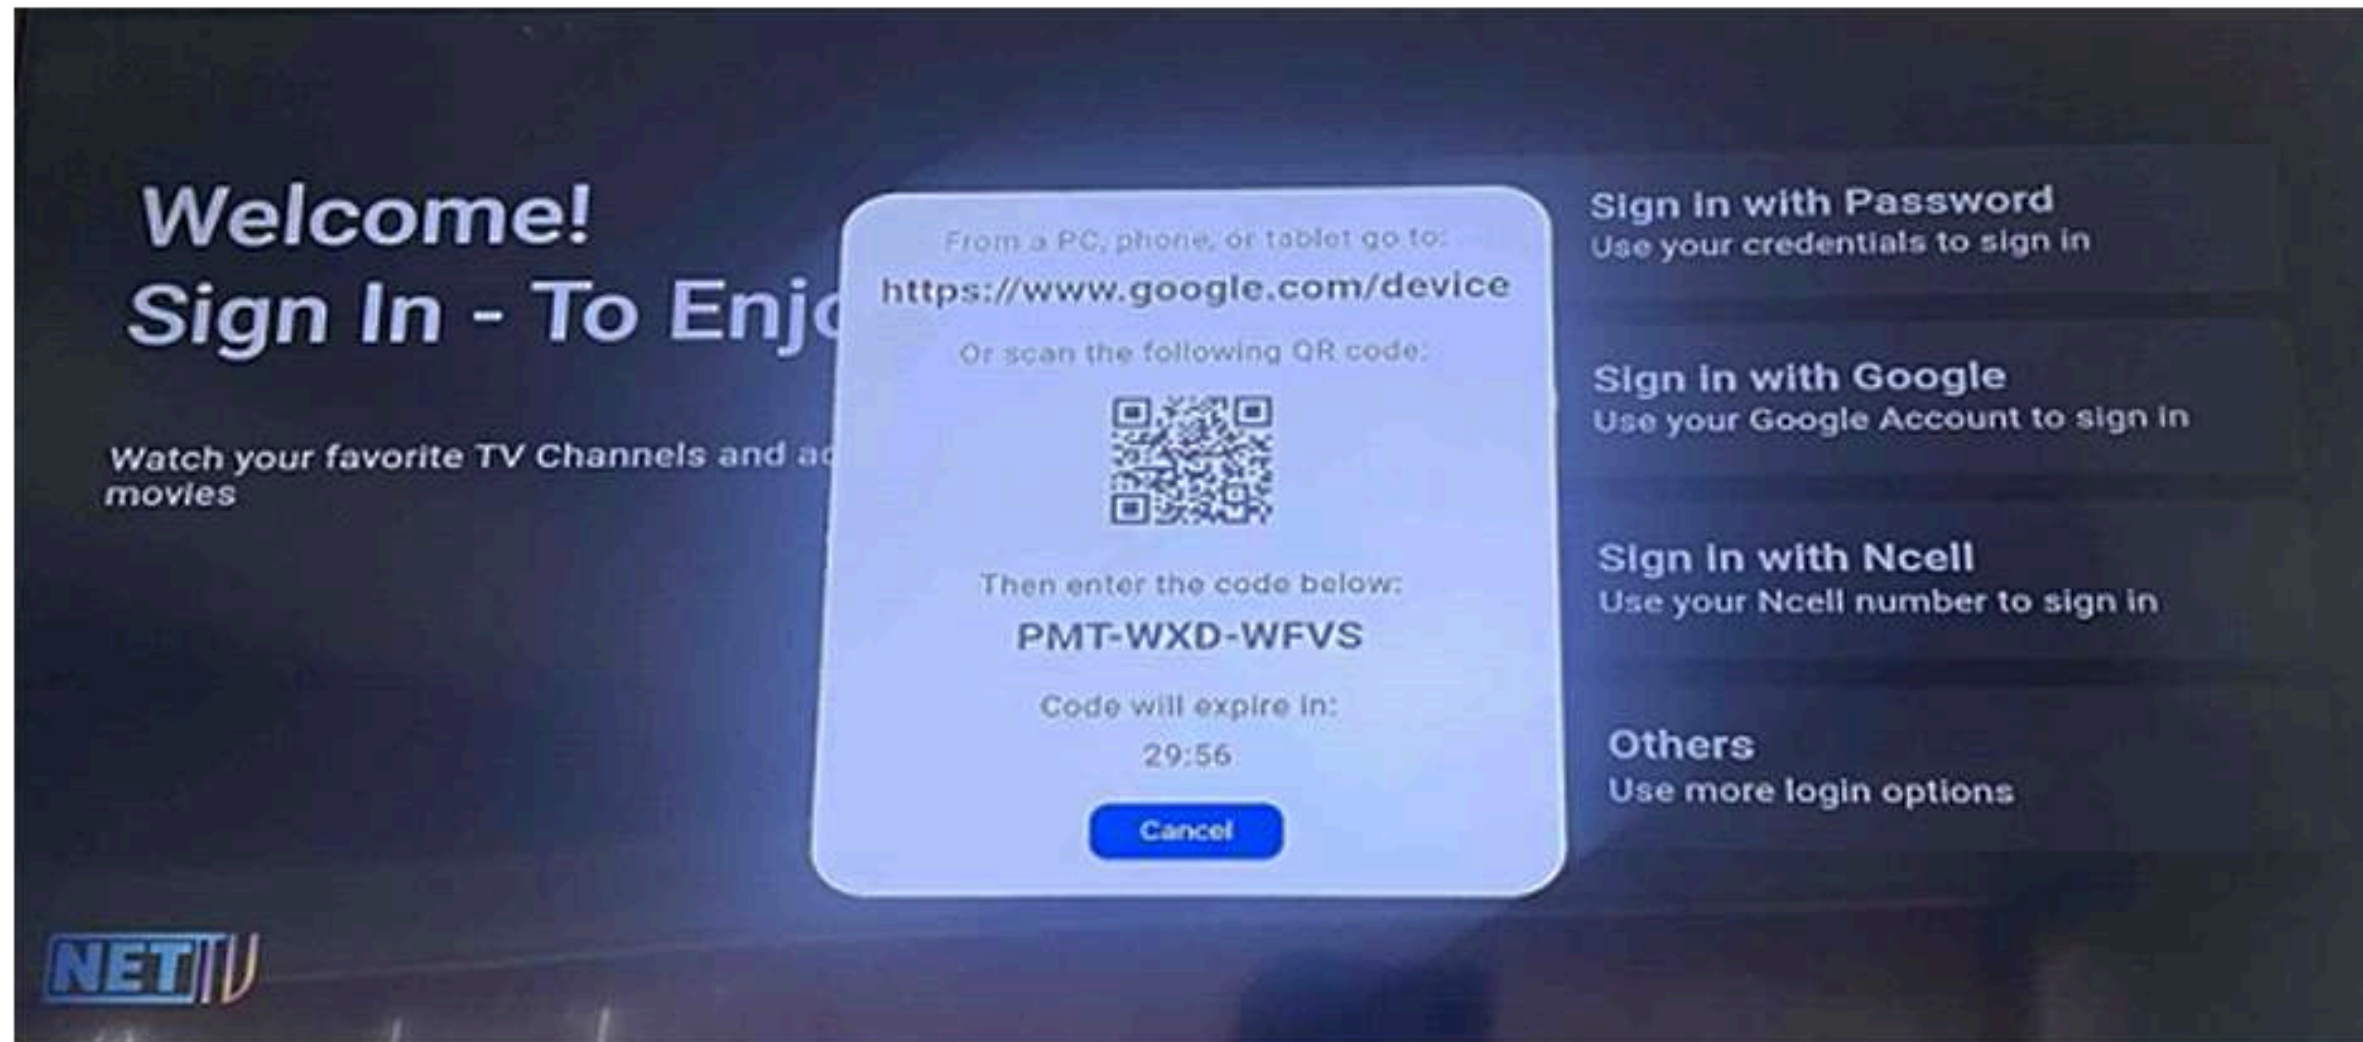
Welcome!
Sign In - To Enj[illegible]

Watch your favorite TV Channels and a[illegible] movies

From a PC, phone, or tablet go to:
https://www.google.com/device
Or scan the following QR code:

Then enter the code below:
PMT-WXD-WFVS
Code will expire in:
29:56
Cancel

Sign in with Password
Use your credentials to sign in

Sign in with Google
Use your Google Account to sign in

Sign in with Ncell
Use your Ncell number to sign in

Others
Use more login options

NETTV